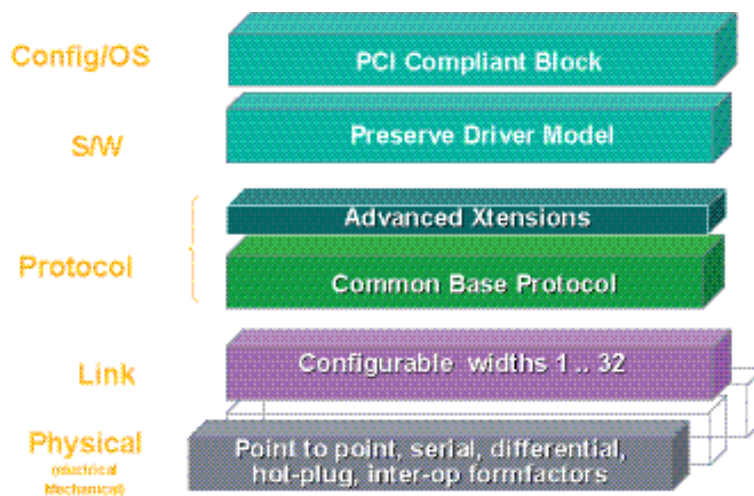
Config/OS

PCI Compliant Block

S/W

Preserve Driver Model

Protocol

Advanced Xtensions

Common Base Protocol

Link

Configurable widths 1 .. 32

Physical
(electrical
Mechanical)

Point to point, serial, differential, hot-plug, inter-op formfactors